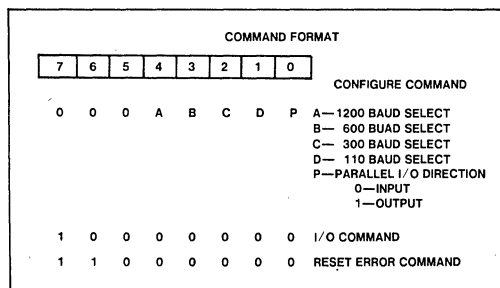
COMMAND FORMAT

| 7 | 6 | 5 | 4 | 3 | 2 | 1 | 0 |
|---|---|---|---|---|---|---|---|

CONFIGURE COMMAND

0 0 0 A B C D P

A—1200 BAUD SELECT
B— 600 BAUD SELECT
C— 300 BAUD SELECT
D— 110 BAUD SELECT
P—PARALLEL I/O DIRECTION
0—INPUT
1—OUTPUT

1 0 0 0 0 0 0 0 I/O COMMAND

1 1 0 0 0 0 0 0 RESET ERROR COMMAND